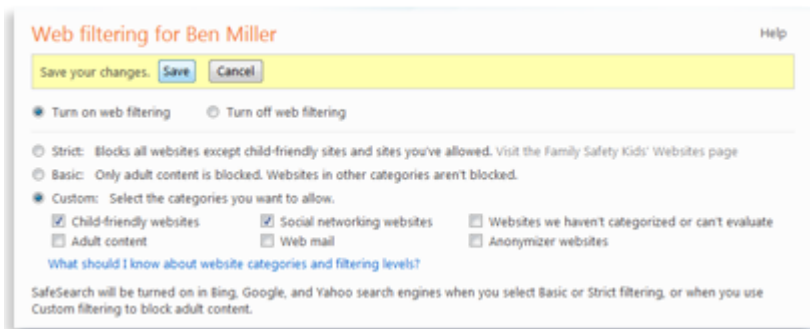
Web filtering for Ben Miller

Help

Save your changes. Save Cancel

Turn on web filtering

Turn off web filtering

Strict: Blocks all websites except child-friendly sites and sites you've allowed. Visit the Family Safety Kids' Websites page

Basic: Only adult content is blocked. Websites in other categories aren't blocked.

Custom: Select the categories you want to allow.

Child-friendly websites

Social networking websites

Websites we haven't categorized or can't evaluate

Adult content

Web mail

Anonymizer websites

What should I know about website categories and filtering levels?

SafeSearch will be turned on in Bing, Google, and Yahoo search engines when you select Basic or Strict filtering, or when you use Custom filtering to block adult content.